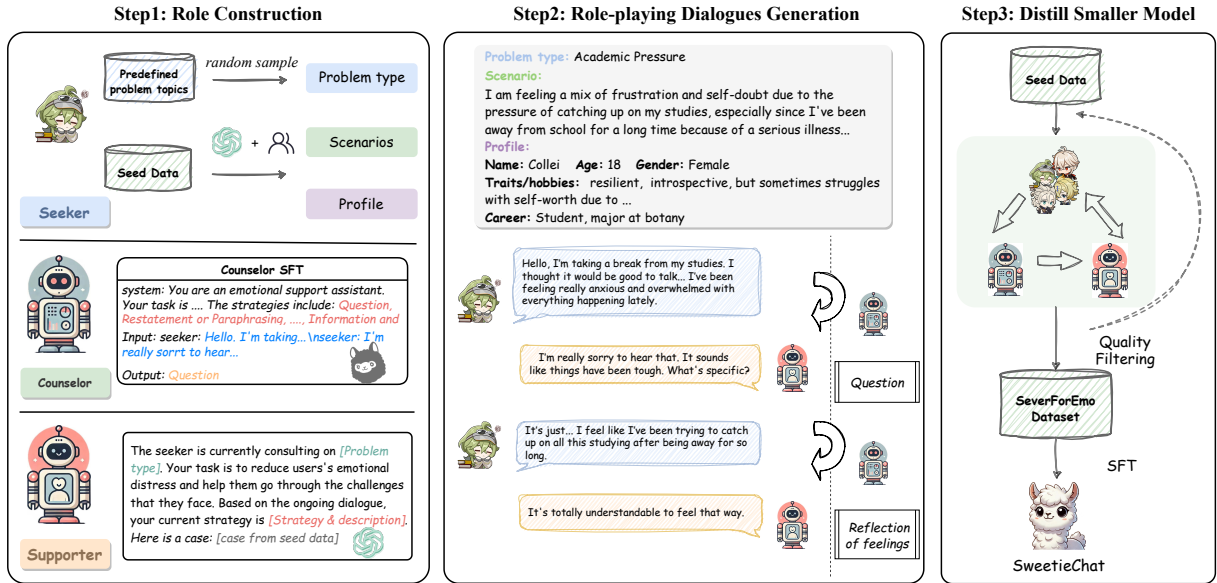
Step1: Role Construction

Predefined problem topics

random sample

Problem type

Seed Data

+

Scenarios

Profile

Seeker

Counselor SFT

system: You are an emotional support assistant. Your task is .... The strategies include: Question, Restatement or Paraphrasing, ...., Information and

Input: seeker: Hello. I'm taking...\nseeker: I'm really sorrt to hear...

Output: Question

Counselor

The seeker is currently consulting on [Problem type]. Your task is to reduce users's emotional distress and help them go through the challenges that they face. Based on the ongoing dialogue, your current strategy is [Strategy & description]. Here is a case: [case from seed data]

Supporter

Step2: Role-playing Dialogues Generation

Problem type: Academic Pressure

Scenario:

I am feeling a mix of frustration and self-doubt due to the pressure of catching up on my studies, especially since I've been away from school for a long time because of a serious illness...

Profile:

Name: Collei Age: 18 Gender: Female

Traits/hobbies: resilient, introspective, but sometimes struggles with self-worth due to ...

Career: Student, major at botany

Hello, I'm taking a break from my studies. I thought it would be good to talk... I've been feeling really anxious and overwhelmed with everything happening lately.

I'm really sorry to hear that. It sounds like things have been tough. What's specific?

Question

It's just... I feel like I've been trying to catch up on all this studying after being away for so long.

It's totally understandable to feel that way.

Reflection of feelings

Step3: Distill Smaller Model

Seed Data

Quality Filtering

SeverForEmo Dataset

SFT

SweetieChat